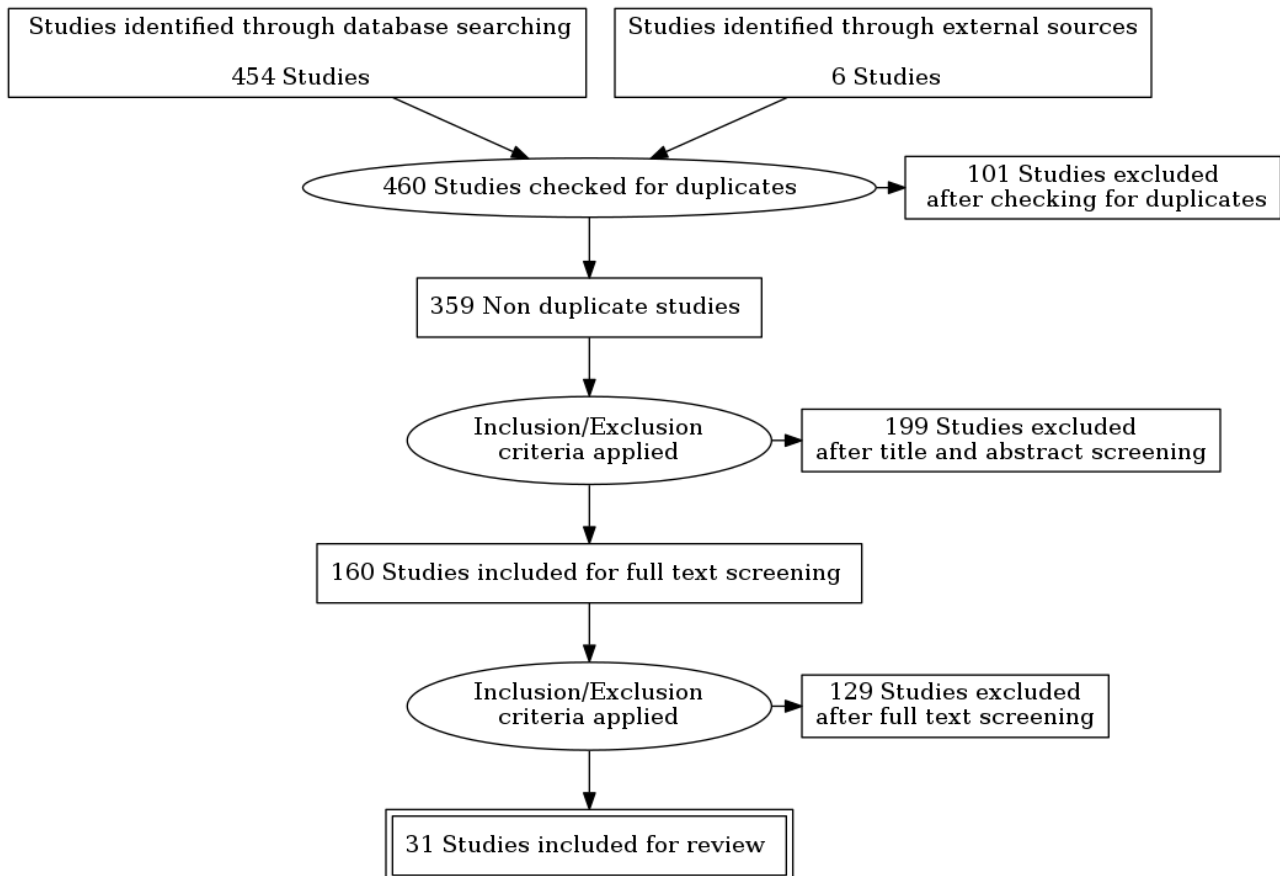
Studies identified through database searching

454 Studies

Studies identified through external sources

6 Studies

460 Studies checked for duplicates

101 Studies excluded after checking for duplicates

359 Non duplicate studies

Inclusion/Exclusion criteria applied

199 Studies excluded after title and abstract screening

160 Studies included for full text screening

Inclusion/Exclusion criteria applied

129 Studies excluded after full text screening

31 Studies included for review